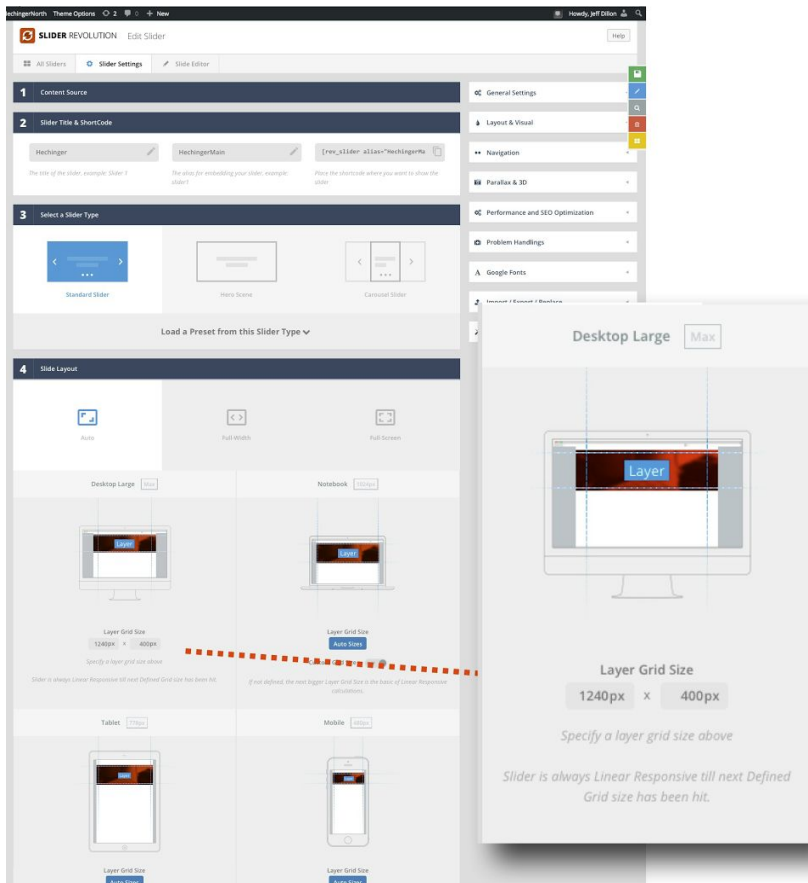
HechingerNorth Theme Options 2 0 + New Howdy, Jeff Dillon

SLIDER REVOLUTION Edit Slider Help

All Sliders Slider Settings Slide Editor

1 Content Source

2 Slider Title & ShortCode

Hechinger HechingerMain [rev_slider alias="HechingerMa

The title of the slider, example: Slider 1 The alias for embedding your slider, example: slider1 Place the shortcode where you want to show the slider

3 Select a Slider Type

Standard Slider Hero Scene Carousel Slider

Load a Preset from this Slider Type

4 Slide Layout

Auto Full-Width Full-Screen

Desktop Large Max Notebook 1024px

Layer

Layer

Layer Grid Size Layer Grid Size

1240px x 400px Auto Sizes

Specify a layer grid size above

Slider is always Linear Responsive till next Defined Grid size has been hit. If not defined, the next bigger Layer Grid Size is the basic of Linear Responsive calculations.

Tablet 778px Mobile 480px

Layer Grid Size Layer Grid Size

Auto Sizes Auto Sizes

General Settings

Layout & Visual

Navigation

Parallax & 3D

Performance and SEO Optimization

Problem Handlings

Google Fonts

Import / Export / Replace

Desktop Large Max

Layer

Layer Grid Size

1240px x 400px

Specify a layer grid size above

Slider is always Linear Responsive till next Defined Grid size has been hit.